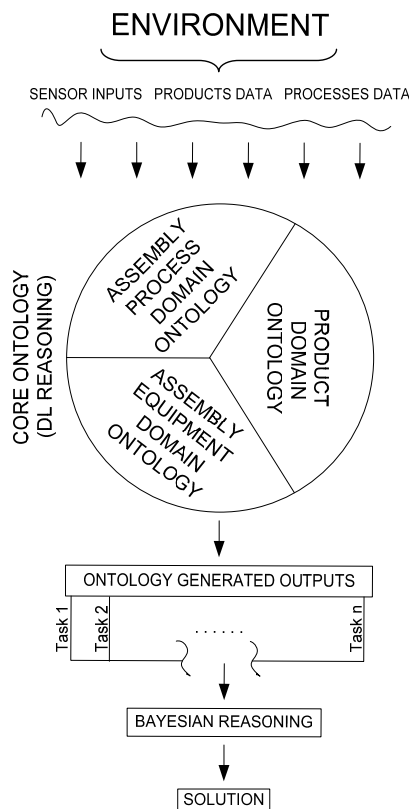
ENVIRONMENT

SENSOR INPUTS PRODUCTS DATA PROCESSES DATA

CORE ONTOLOGY (DL REASONING)

ASSEMBLY PROCESS DOMAIN ONTOLOGY

PRODUCT DOMAIN ONTOLOGY

ASSEMBLY EQUIPMENT DOMAIN ONTOLOGY

ONTOLOGY GENERATED OUTPUTS

Task 1

Task 2

......

Task n

BAYESIAN REASONING

SOLUTION